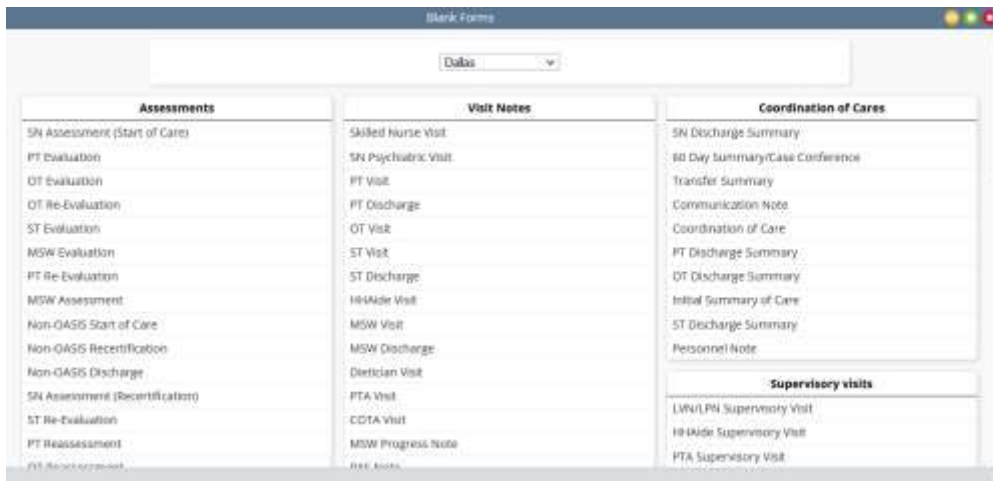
Blank Forms

Dallas

| Assessments |
|---|
| SN Assessment (Start of Care) |
| PT Evaluation |
| OT Evaluation |
| OT Re-Evaluation |
| ST Evaluation |
| MSW Evaluation |
| PT Re-Evaluation |
| MSW Assessment |
| Non-OASIS Start of Care |
| Non-OASIS Recertification |
| Non-OASIS Discharge |
| SN Assessment (Recertification) |
| ST Re-Evaluation |
| PT Reassessment |
| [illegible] |

| Visit Notes |
|---|
| Skilled Nurse Visit |
| SN Psychiatric Visit |
| PT Visit |
| PT Discharge |
| OT Visit |
| ST Visit |
| ST Discharge |
| HHAide Visit |
| MSW Visit |
| MSW Discharge |
| Dietician Visit |
| PTA Visit |
| COTA Visit |
| MSW Progress Note |
| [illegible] |

| Coordination of Cares |
|---|
| SN Discharge Summary |
| 60 Day Summary/Case Conference |
| Transfer Summary |
| Communication Note |
| Coordination of Care |
| PT Discharge Summary |
| OT Discharge Summary |
| Initial Summary of Care |
| ST Discharge Summary |
| Personnel Note |

| Supervisory visits |
|---|
| LVN/LPN Supervisory Visit |
| HHAide Supervisory Visit |
| PTA Supervisory Visit |